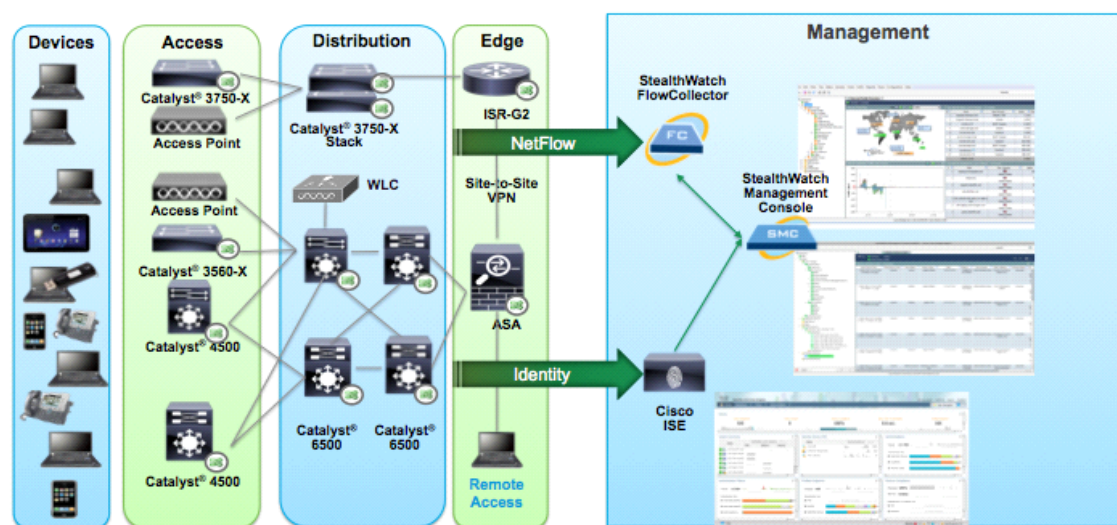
Devices

Access

Catalyst® 3750-X

Access Point

Access Point

Catalyst® 3560-X

Catalyst® 4500

Catalyst® 4500

Distribution

Catalyst® 3750-X Stack

WLC

Catalyst® 6500

Catalyst® 6500

Edge

ISR-G2

NetFlow

Site-to-Site VPN

ASA

Identity

Remote Access

Management

StealthWatch FlowCollector

FC

StealthWatch Management Console

SMC

Cisco ISE